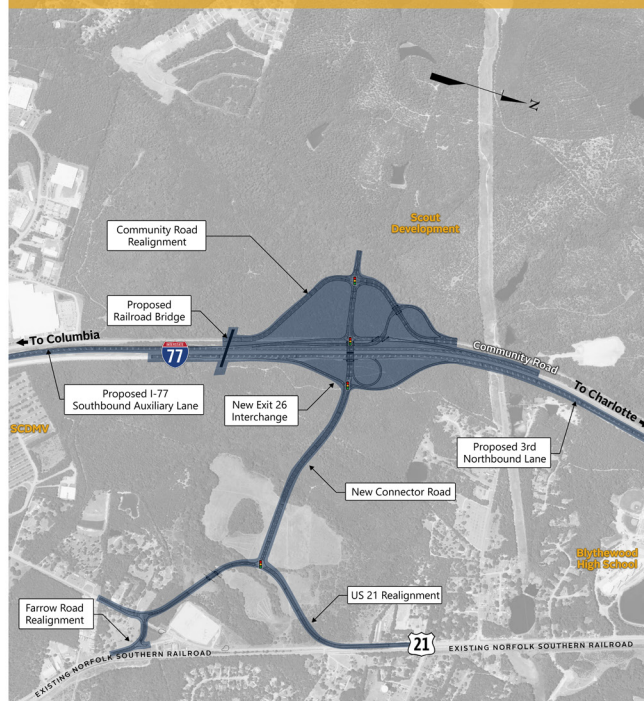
N

Scout Development

Community Road Realignment

Proposed Railroad Bridge

To Columbia

77

Community Road

To Charlotte

Proposed I-77 Southbound Auxiliary Lane

New Exit 26 Interchange

SCDMV

Proposed 3rd Northbound Lane

New Connector Road

Blythewood High School

US 21 Realignment

Farrow Road Realignment

21

EXISTING NORFOLK SOUTHERN RAILROAD

EXISTING NORFOLK SOUTHERN RAILROAD